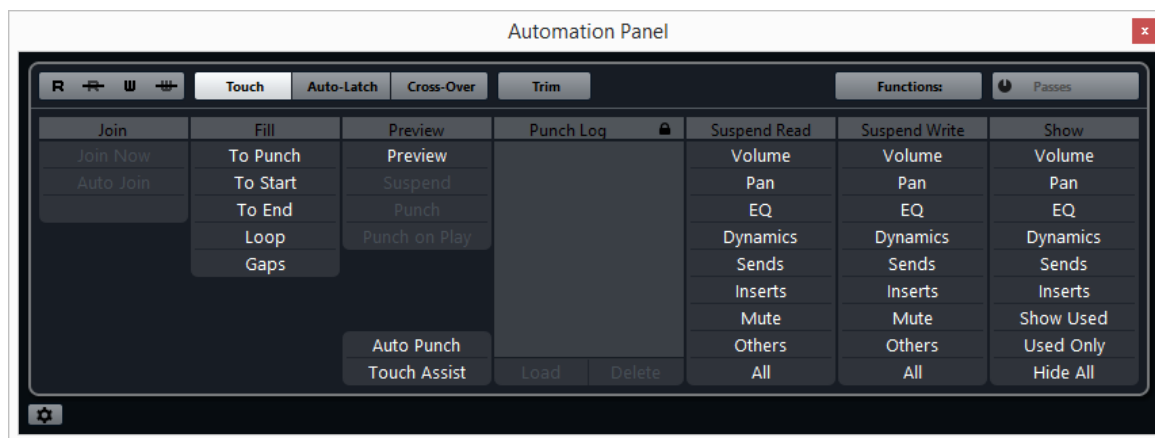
Automation Panel

R R W W Touch Auto-Latch Cross-Over Trim Functions: Passes

Join
Join Now
Auto Join

Fill
To Punch
To Start
To End
Loop
Gaps

Preview
Preview
Suspend
Punch
Punch on Play
Auto Punch
Touch Assist

Punch Log
Load
Delete

Suspend Read
Volume
Pan
EQ
Dynamics
Sends
Inserts
Mute
Others
All

Suspend Write
Volume
Pan
EQ
Dynamics
Sends
Inserts
Mute
Others
All

Show
Volume
Pan
EQ
Dynamics
Sends
Inserts
Show Used
Used Only
Hide All